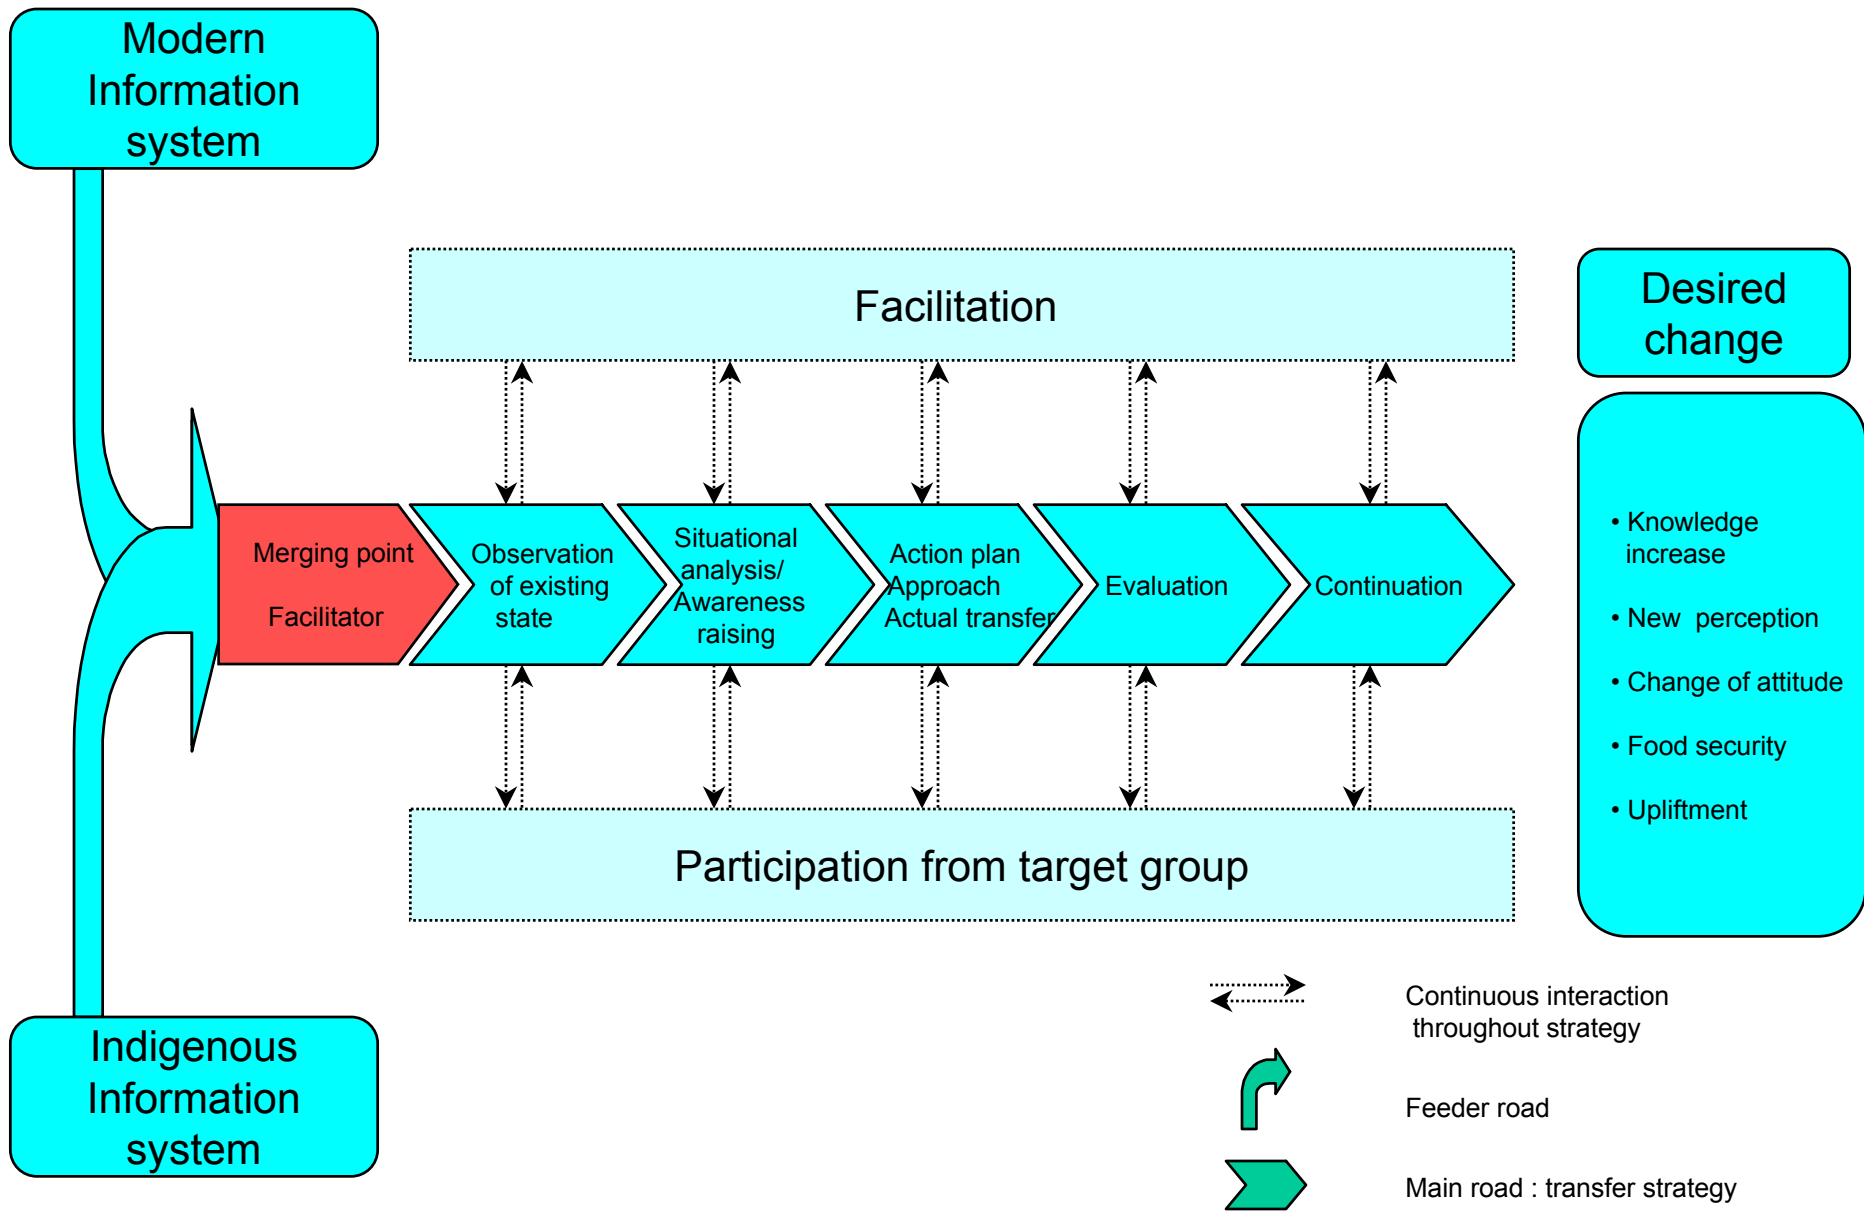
Modern Information system

Facilitation

Desired change

Merging point

Facilitator

Observation of existing state

Situational analysis/ Awareness raising

Action plan Approach Actual transfer

Evaluation

Continuation

• Knowledge increase

• New perception

• Change of attitude

• Food security

• Upliftment

Participation from target group

Indigenous Information system

Continuous interaction throughout strategy

Feeder road

Main road : transfer strategy